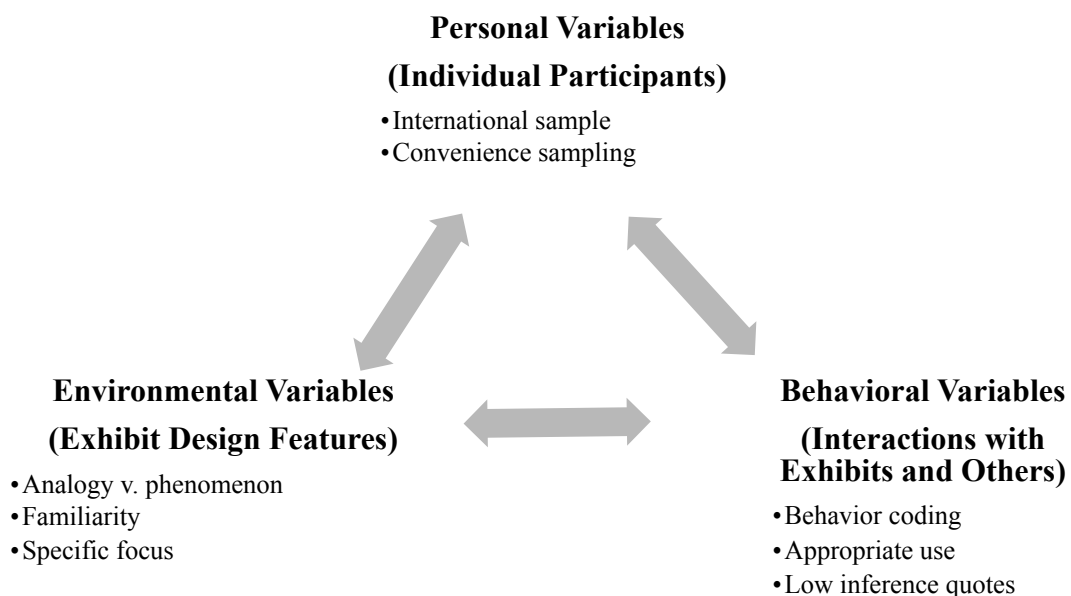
**Personal Variables**
**(Individual Participants)**
• International sample
• Convenience sampling

**Environmental Variables**
**(Exhibit Design Features)**
• Analogy v. phenomenon
• Familiarity
• Specific focus

**Behavioral Variables**
**(Interactions with Exhibits and Others)**
• Behavior coding
• Appropriate use
• Low inference quotes